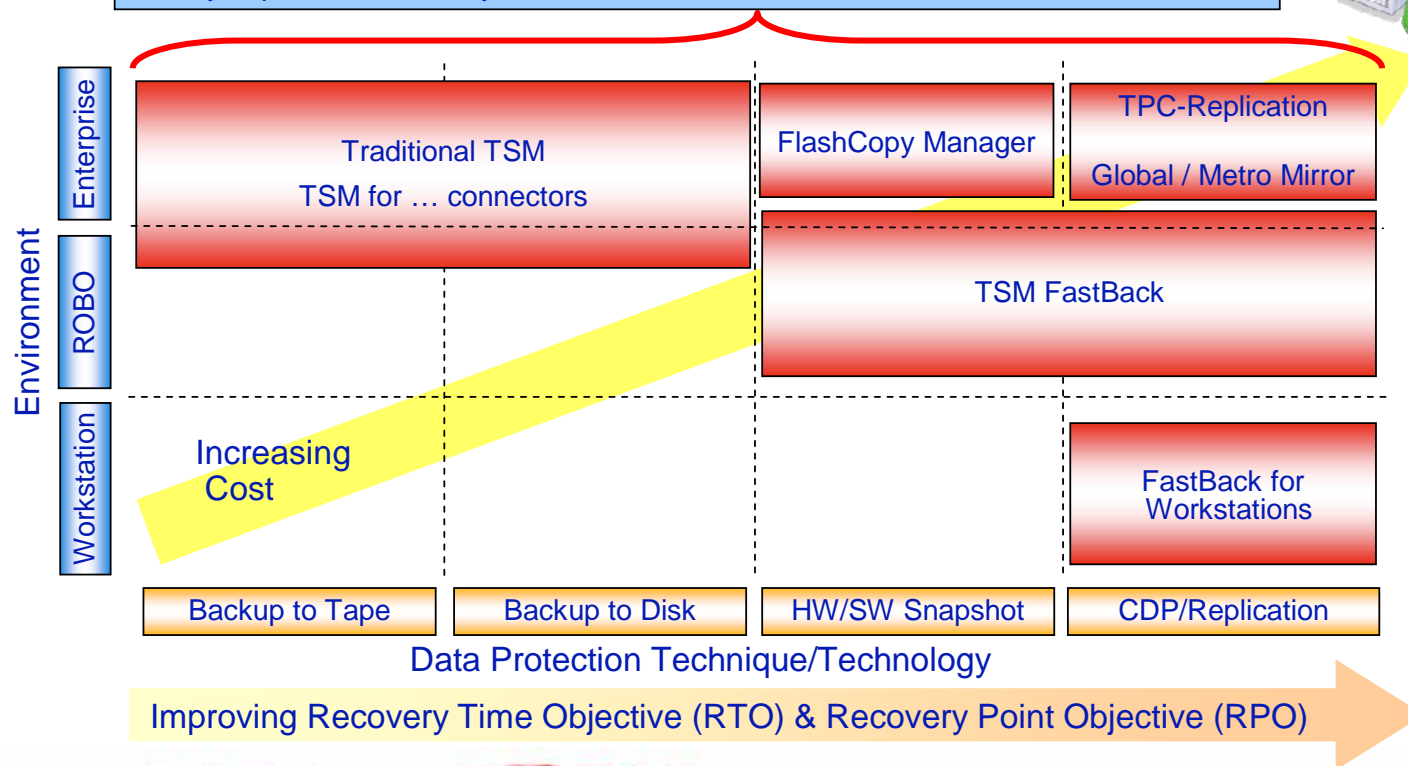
Environment

Enterprise

ROBO

Workstation

Traditional TSM

TSM for … connectors

FlashCopy Manager

TPC-Replication

Global / Metro Mirror

TSM FastBack

Increasing Cost

FastBack for Workstations

Backup to Tape

Backup to Disk

HW/SW Snapshot

CDP/Replication

Data Protection Technique/Technology

Improving Recovery Time Objective (RTO) & Recovery Point Objective (RPO)